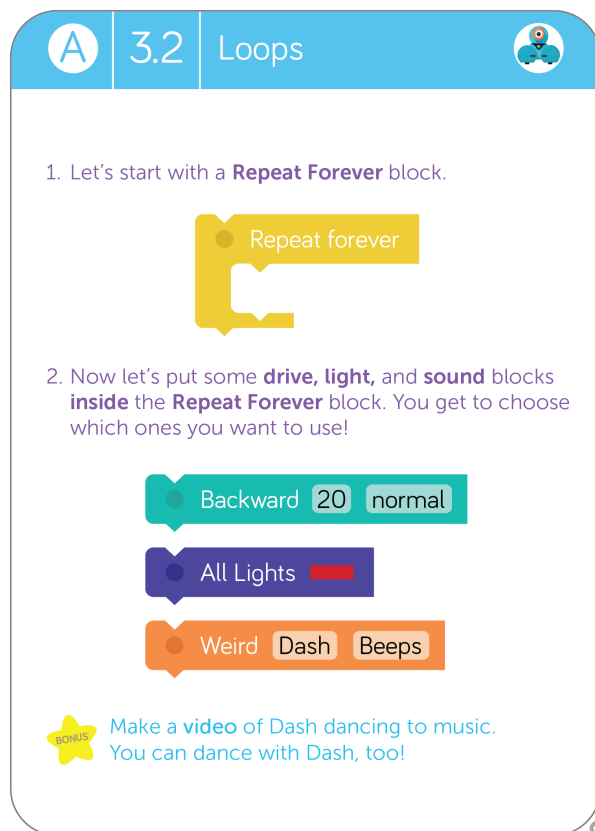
A 3.2 Loops

1. Let's start with a **Repeat Forever** block.

Repeat forever

2. Now let's put some **drive, light,** and **sound** blocks **inside** the **Repeat Forever** block. You get to choose which ones you want to use!

Backward 20 normal

All Lights

Weird Dash Beeps

BONUS

Make a **video** of Dash dancing to music. You can dance with Dash, too!